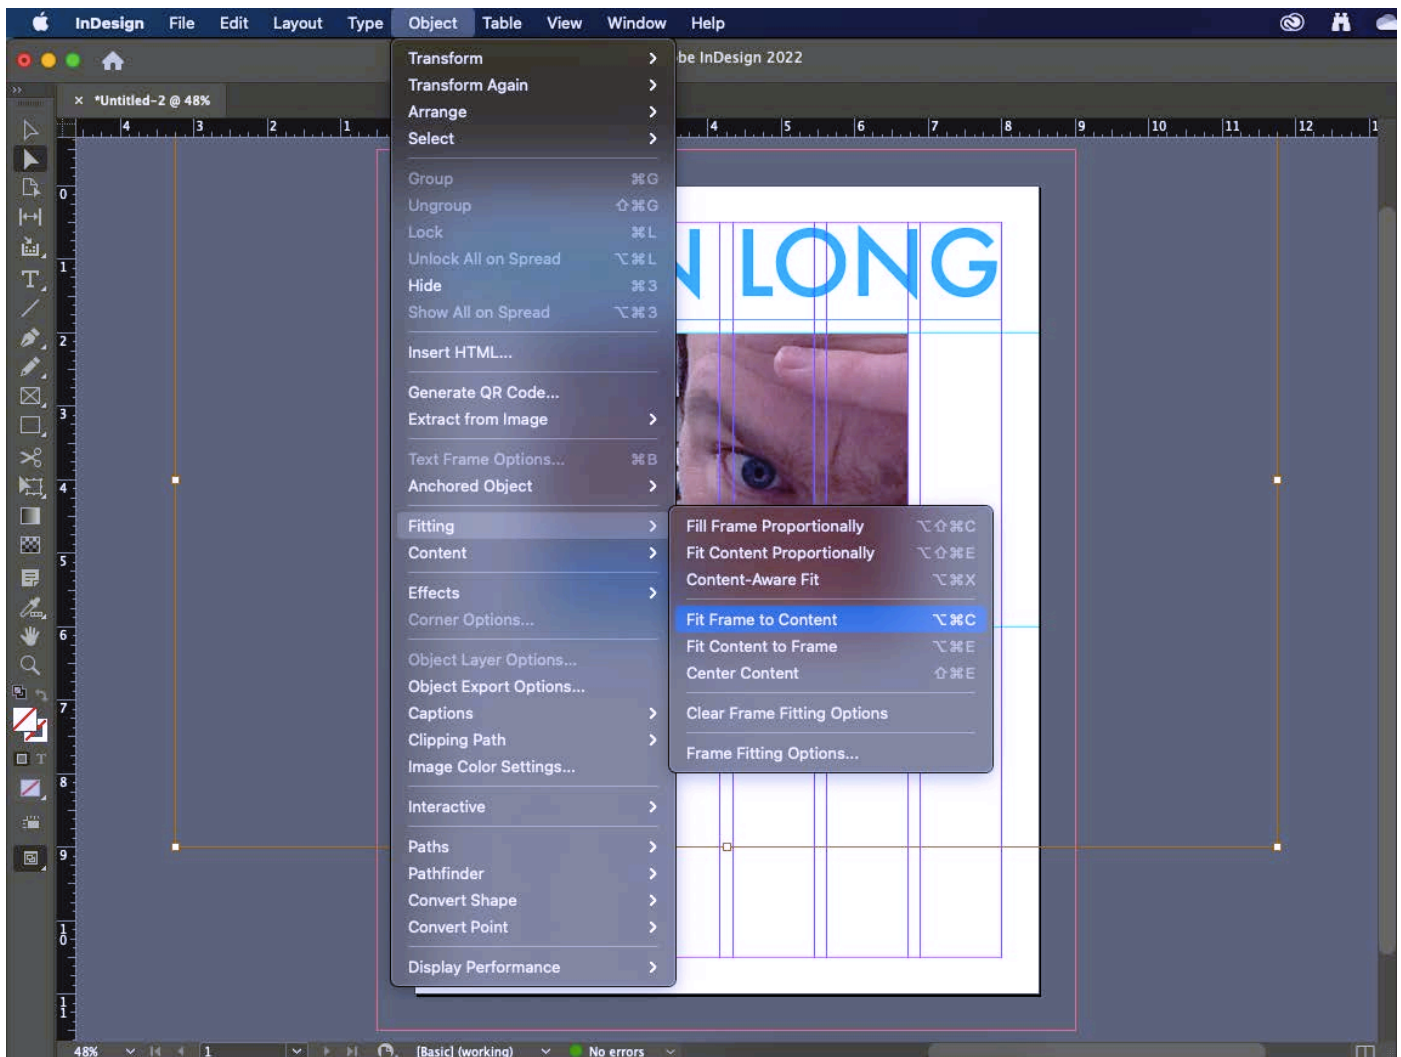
InDesign File Edit Layout Type Object Table View Window Help

be InDesign 2022

× *Untitled-2 @ 48%

Transform >
Transform Again >
Arrange >
Select >

Group ⌘G
Ungroup ⇧⌘G
Lock ⌘L
Unlock All on Spread ⌥⌘L
Hide ⌘3
Show All on Spread ⌥⌘3

Insert HTML...

Generate QR Code...
Extract from Image >

Text Frame Options... ⌘B
Anchored Object >

Fitting >
Content >

Effects >
Corner Options...

Object Layer Options...
Object Export Options...
Captions >
Clipping Path >
Image Color Settings...

Interactive >

Paths >
Pathfinder >
Convert Shape >
Convert Point >

Display Performance >

Fill Frame Proportionally ⌥⇧⌘C
Fit Content Proportionally ⌥⇧⌘E
Content-Aware Fit ⌥⌘X

Fit Frame to Content ⌥⌘C
Fit Content to Frame ⌥⌘E
Center Content ⇧⌘E

Clear Frame Fitting Options

Frame Fitting Options...

N LONG

48% 1 [Basic] (working) No errors